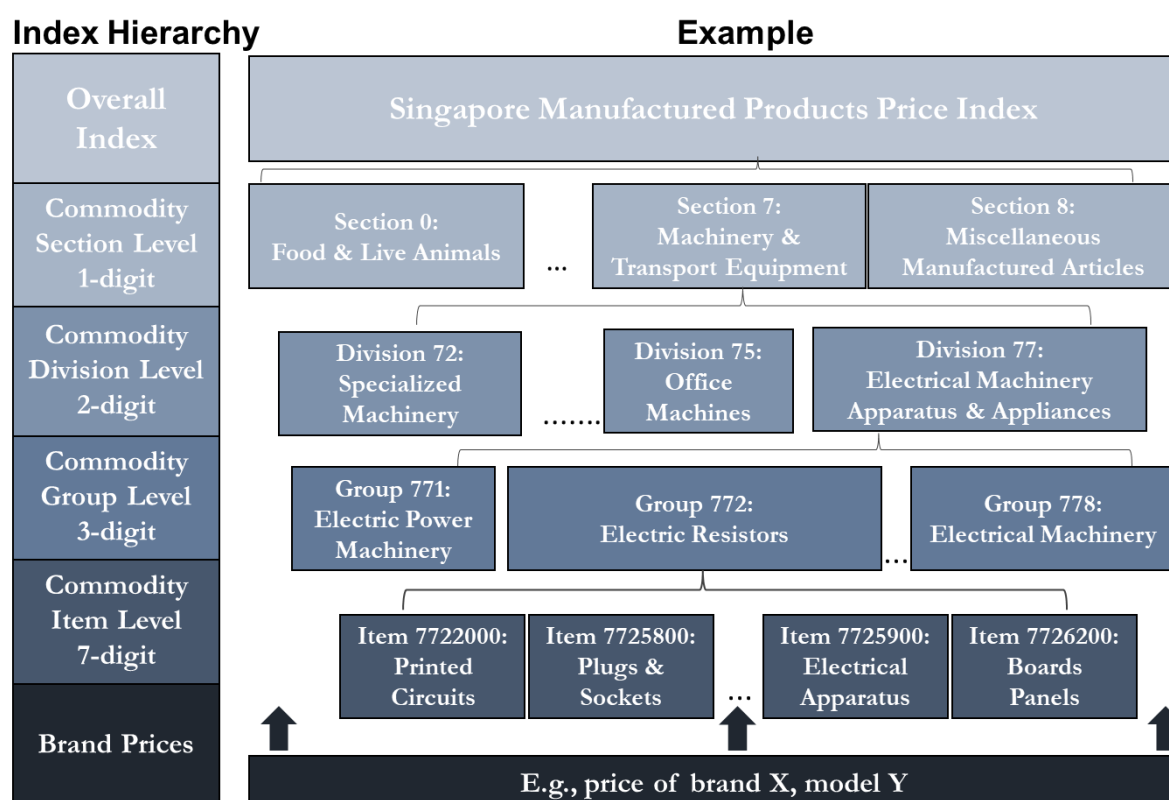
Index Hierarchy

Overall Index

Commodity Section Level 1-digit

Commodity Division Level 2-digit

Commodity Group Level 3-digit

Commodity Item Level 7-digit

Brand Prices

Example

Singapore Manufactured Products Price Index

Section 0: Food & Live Animals

...

Section 7: Machinery & Transport Equipment

Section 8: Miscellaneous Manufactured Articles

Division 72: Specialized Machinery

.......

Division 75: Office Machines

Division 77: Electrical Machinery Apparatus & Appliances

Group 771: Electric Power Machinery

Group 772: Electric Resistors

...

Group 778: Electrical Machinery

Item 7722000: Printed Circuits

Item 7725800: Plugs & Sockets

...

Item 7725900: Electrical Apparatus

Item 7726200: Boards Panels

E.g., price of brand X, model Y